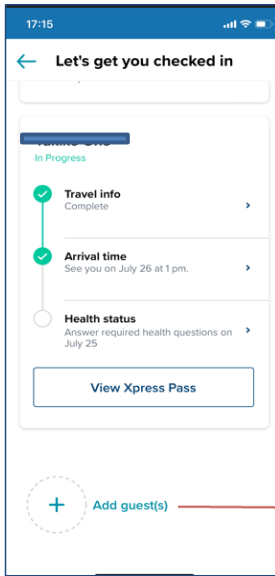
17:15

Let's get you checked in

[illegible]

In Progress

Travel info
Complete

Arrival time
See you on July 26 at 1 pm.

Health status
Answer required health questions on July 25

View Xpress Pass

+ Add guest(s)